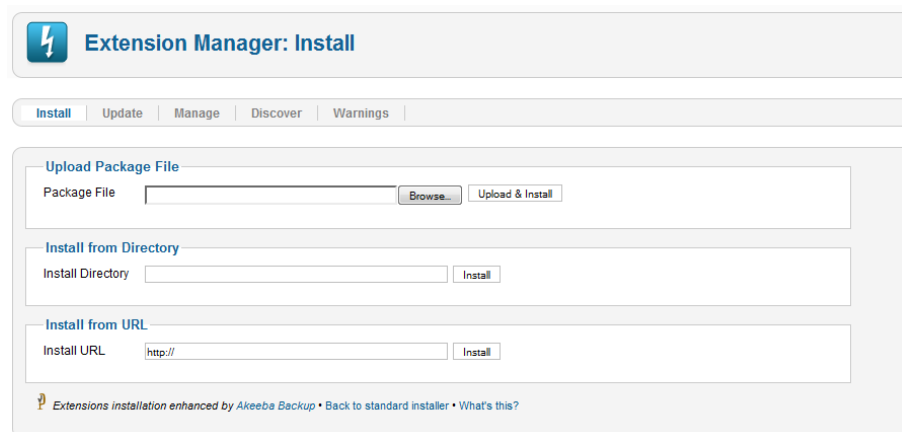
Extension Manager: Install

Install | Update | Manage | Discover | Warnings

Upload Package File

Package File [Browse...] [Upload & Install]

Install from Directory

Install Directory [Install]

Install from URL

Install URL http:// [Install]

Extensions installation enhanced by Akeeba Backup • Back to standard installer • What's this?